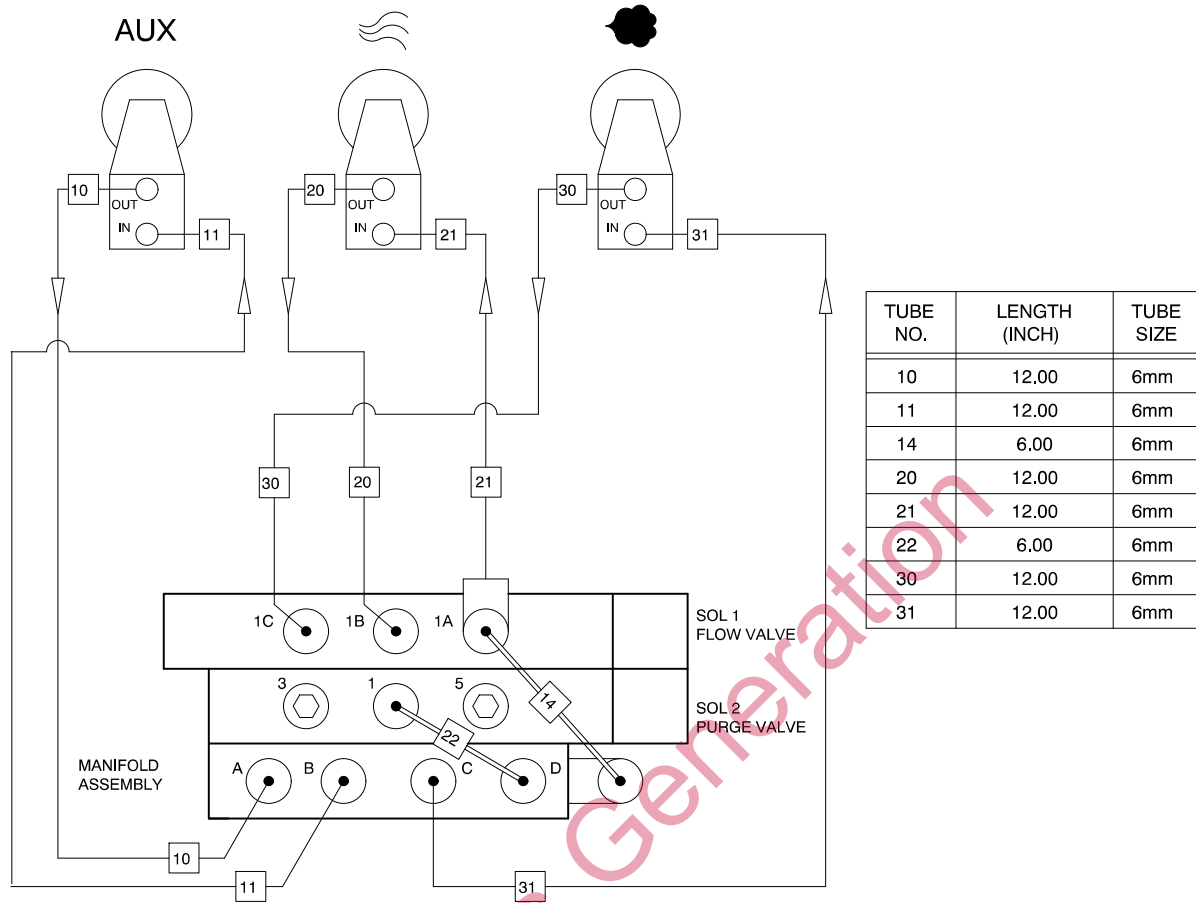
AUX

10
OUT
IN
11

20
OUT
IN
21

30
OUT
IN
31

| TUBE NO. | LENGTH (INCH) | TUBE SIZE |
|---|---|---|
| 10 | 12.00 | 6mm |
| 11 | 12.00 | 6mm |
| 14 | 6.00 | 6mm |
| 20 | 12.00 | 6mm |
| 21 | 12.00 | 6mm |
| 22 | 6.00 | 6mm |
| 30 | 12.00 | 6mm |
| 31 | 12.00 | 6mm |

30
20
21

1C
1B
1A
SOL 1
FLOW VALVE

3
1
5
14
SOL 2
PURGE VALVE

22

MANIFOLD
ASSEMBLY
A
B
C
D

10
11
31

Generation